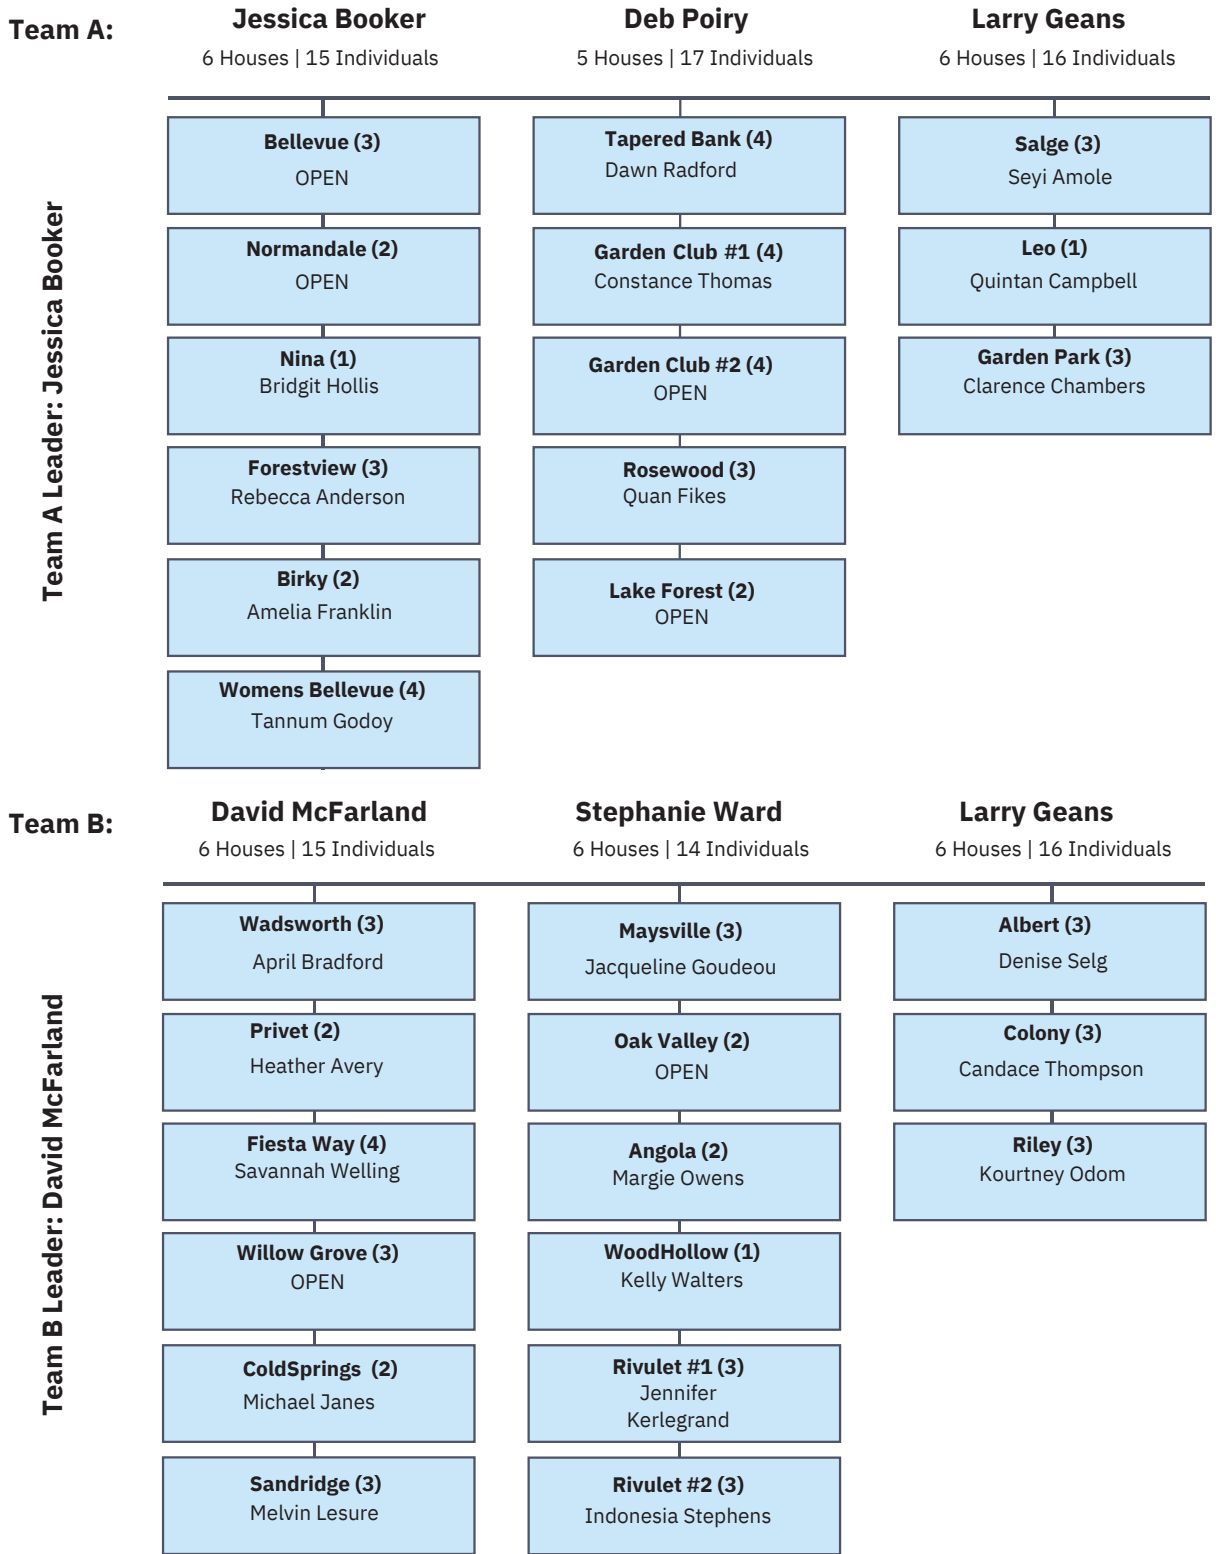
Team A:

Team A Leader: Jessica Booker

Jessica Booker
6 Houses | 15 Individuals

Bellevue (3)
OPEN

Normandale (2)
OPEN

Nina (1)
Bridgit Hollis

Forestview (3)
Rebecca Anderson

Birky (2)
Amelia Franklin

Womens Bellevue (4)
Tannum Godoy

Deb Poiry
5 Houses | 17 Individuals

Tapered Bank (4)
Dawn Radford

Garden Club #1 (4)
Constance Thomas

Garden Club #2 (4)
OPEN

Rosewood (3)
Quan Fikes

Lake Forest (2)
OPEN

Larry Geans
6 Houses | 16 Individuals

Salge (3)
Seyi Amole

Leo (1)
Quintan Campbell

Garden Park (3)
Clarence Chambers

Team B:

Team B Leader: David McFarland

David McFarland
6 Houses | 15 Individuals

Wadsworth (3)
April Bradford

Privet (2)
Heather Avery

Fiesta Way (4)
Savannah Welling

Willow Grove (3)
OPEN

ColdSprings (2)
Michael Janes

Sandridge (3)
Melvin Lesure

Stephanie Ward
6 Houses | 14 Individuals

Maysville (3)
Jacqueline Goudeou

Oak Valley (2)
OPEN

Angola (2)
Margie Owens

WoodHollow (1)
Kelly Walters

Rivulet #1 (3)
Jennifer Kerlegrand

Rivulet #2 (3)
Indonesia Stephens

Larry Geans
6 Houses | 16 Individuals

Albert (3)
Denise Selg

Colony (3)
Candace Thompson

Riley (3)
Kourtney Odom